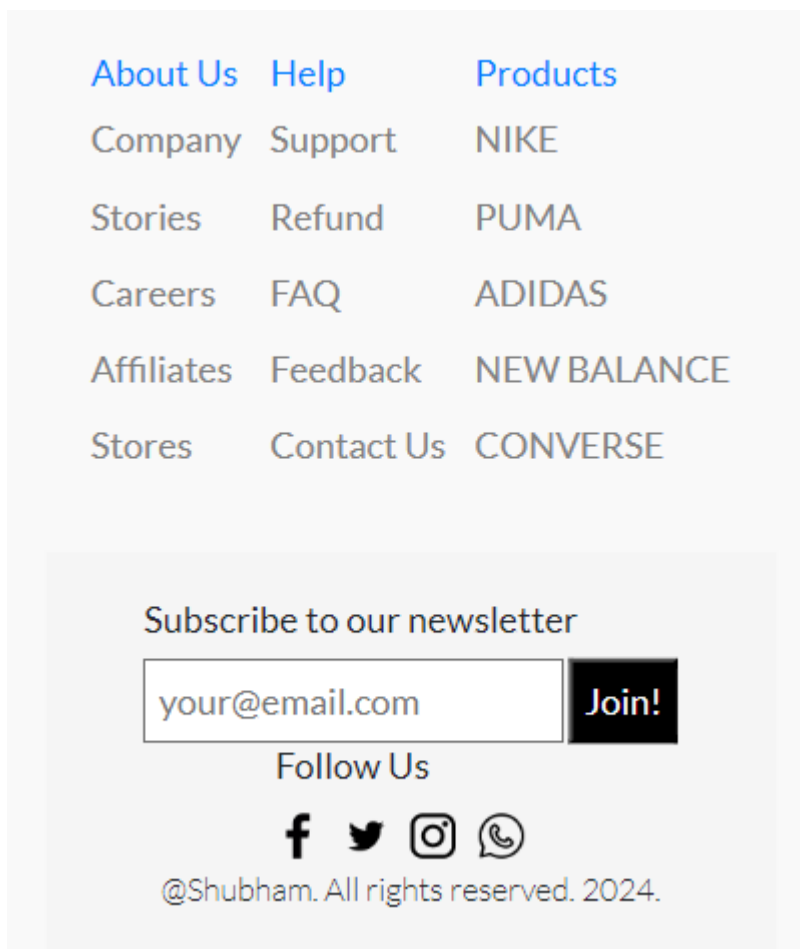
About Us
Company
Stories
Careers
Affiliates
Stores

Help
Support
Refund
FAQ
Feedback
Contact Us

Products
NIKE
PUMA
ADIDAS
NEW BALANCE
CONVERSE

Subscribe to our newsletter

your@email.com

Join!

Follow Us

@Shubham. All rights reserved. 2024.